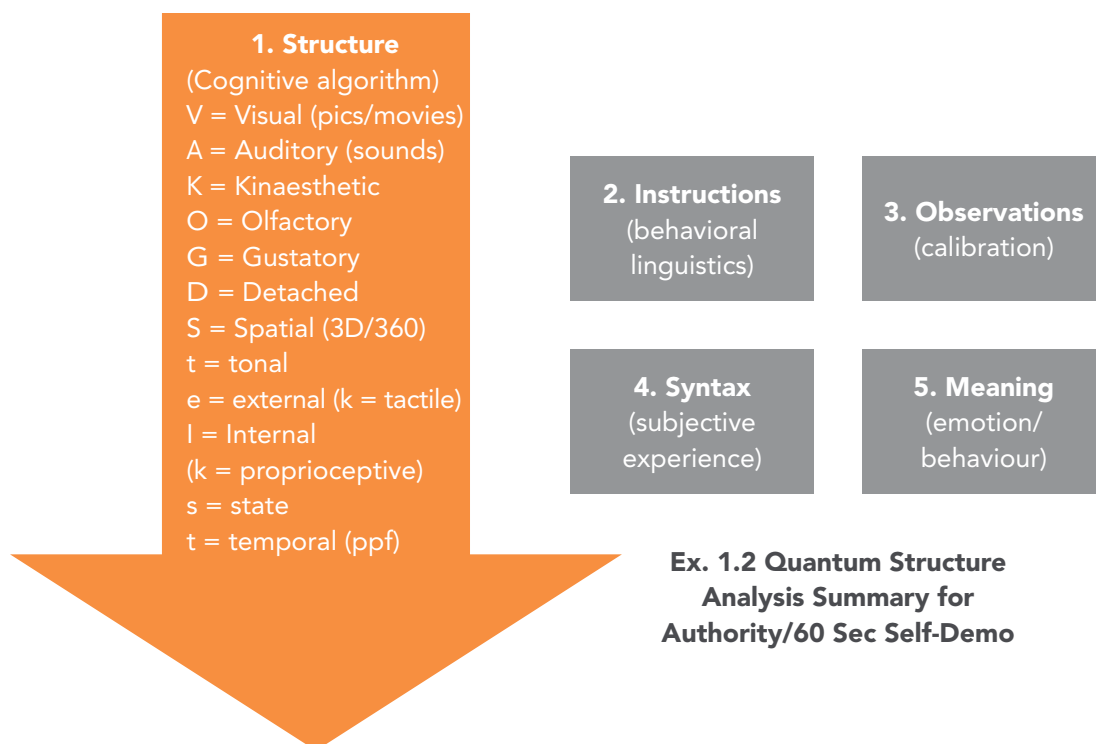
1. Structure
(Cognitive algorithm)
V = Visual (pics/movies)
A = Auditory (sounds)
K = Kinaesthetic
O = Olfactory
G = Gustatory
D = Detached
S = Spatial (3D/360)
t = tonal
e = external (k = tactile)
I = Internal
(k = proprioceptive)
s = state
t = temporal (ppf)

2. Instructions
(behavioral linguistics)

3. Observations
(calibration)

4. Syntax
(subjective experience)

5. Meaning
(emotion/ behaviour)

Ex. 1.2 Quantum Structure Analysis Summary for Authority/60 Sec Self-Demo